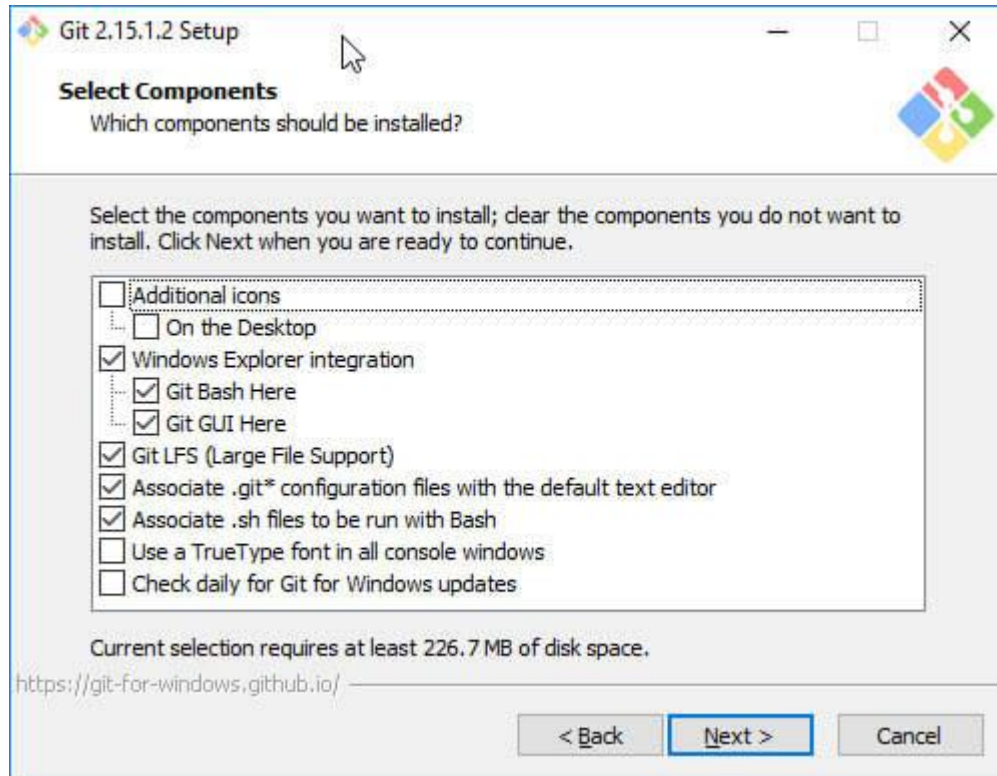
Git 2.15.1.2 Setup

Select Components
Which components should be installed?

Select the components you want to install; clear the components you do not want to install. Click Next when you are ready to continue.

Additional icons
On the Desktop
Windows Explorer integration
Git Bash Here
Git GUI Here
Git LFS (Large File Support)
Associate .git* configuration files with the default text editor
Associate .sh files to be run with Bash
Use a TrueType font in all console windows
Check daily for Git for Windows updates

Current selection requires at least 226.7 MB of disk space.

https://git-for-windows.github.io/

< Back
Next >
Cancel